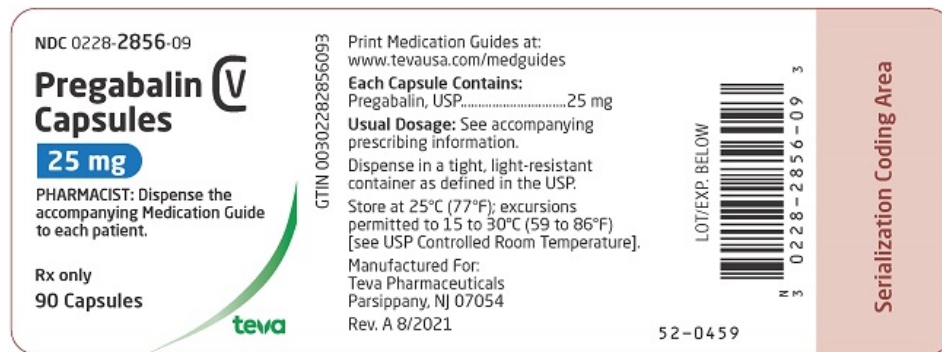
NDC 0228-2856-09

Pregabalin CV Capsules

25 mg

PHARMACIST: Dispense the accompanying Medication Guide to each patient.

Rx only

90 Capsules

teva

GTIN 00302282856093

Print Medication Guides at: www.tevausa.com/medguides

Each Capsule Contains:
Pregabalin, USP..............................25 mg

Usual Dosage: See accompanying prescribing information.

Dispense in a tight, light-resistant container as defined in the USP.

Store at 25°C (77°F); excursions permitted to 15 to 30°C (59 to 86°F) [see USP Controlled Room Temperature].

Manufactured For:
Teva Pharmaceuticals
Parsippany, NJ 07054

Rev. A 8/2021

LOT/EXP. BELOW

N 3 0228-2856-09 3

52-0459

Serialization Coding Area